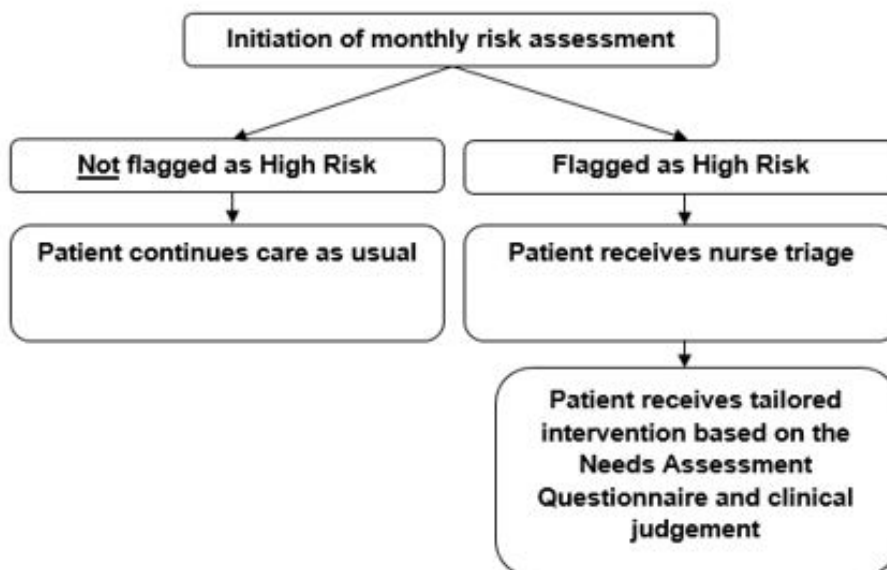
Initiation of monthly risk assessment

Not flagged as High Risk

Flagged as High Risk

Patient continues care as usual

Patient receives nurse triage

Patient receives tailored intervention based on the Needs Assessment Questionnaire and clinical judgement